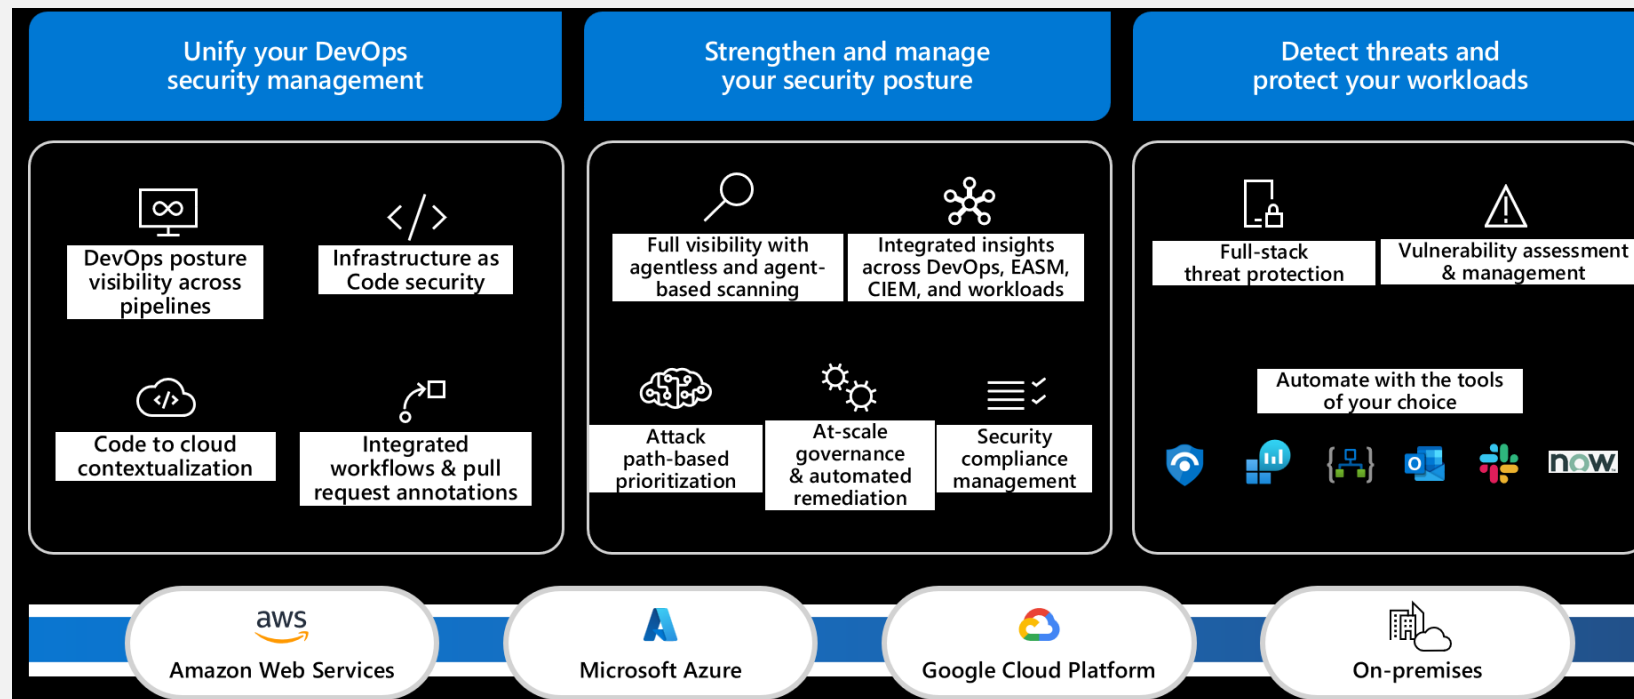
Unify your DevOps security management

DevOps posture visibility across pipelines

Infrastructure as Code security

Code to cloud contextualization

Integrated workflows & pull request annotations

Strengthen and manage your security posture

Full visibility with agentless and agent-based scanning

Integrated insights across DevOps, EASM, CIEM, and workloads

Attack path-based prioritization

At-scale governance & automated remediation

Security compliance management

Detect threats and protect your workloads

Full-stack threat protection

Vulnerability assessment & management

Automate with the tools of your choice

now

aws

Amazon Web Services

Microsoft Azure

Google Cloud Platform

On-premises